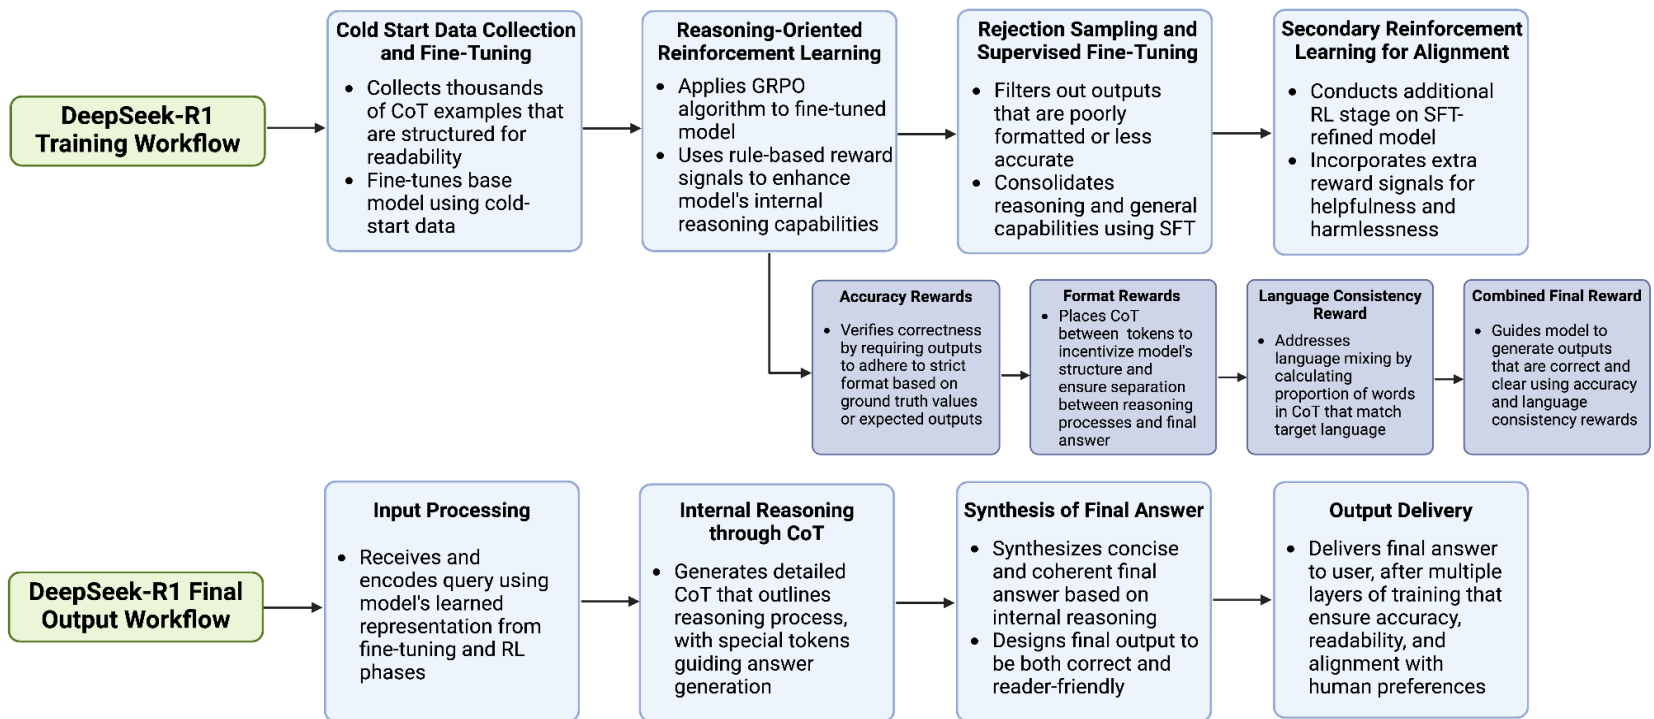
DeepSeek-R1 Training Workflow

Cold Start Data Collection and Fine-Tuning

- Collects thousands of CoT examples that are structured for readability
- Fine-tunes base model using cold-start data

Reasoning-Oriented Reinforcement Learning

- Applies GRPO algorithm to fine-tuned model
- Uses rule-based reward signals to enhance model's internal reasoning capabilities

Rejection Sampling and Supervised Fine-Tuning

- Filters out outputs that are poorly formatted or less accurate
- Consolidates reasoning and general capabilities using SFT

Secondary Reinforcement Learning for Alignment

- Conducts additional RL stage on SFT-refined model
- Incorporates extra reward signals for helpfulness and harmlessness

Accuracy Rewards

- Verifies correctness by requiring outputs to adhere to strict format based on ground truth values or expected outputs

Format Rewards

- Places CoT between tokens to incentivize model's structure and ensure separation between reasoning processes and final answer

Language Consistency Reward

- Addresses language mixing by calculating proportion of words in CoT that match target language

Combined Final Reward

- Guides model to generate outputs that are correct and clear using accuracy and language consistency rewards

DeepSeek-R1 Final Output Workflow

Input Processing

- Receives and encodes query using model's learned representation from fine-tuning and RL phases

Internal Reasoning through CoT

- Generates detailed CoT that outlines reasoning process, with special tokens guiding answer generation

Synthesis of Final Answer

- Synthesizes concise and coherent final answer based on internal reasoning
- Designs final output to be both correct and reader-friendly

Output Delivery

- Delivers final answer to user, after multiple layers of training that ensure accuracy, readability, and alignment with human preferences